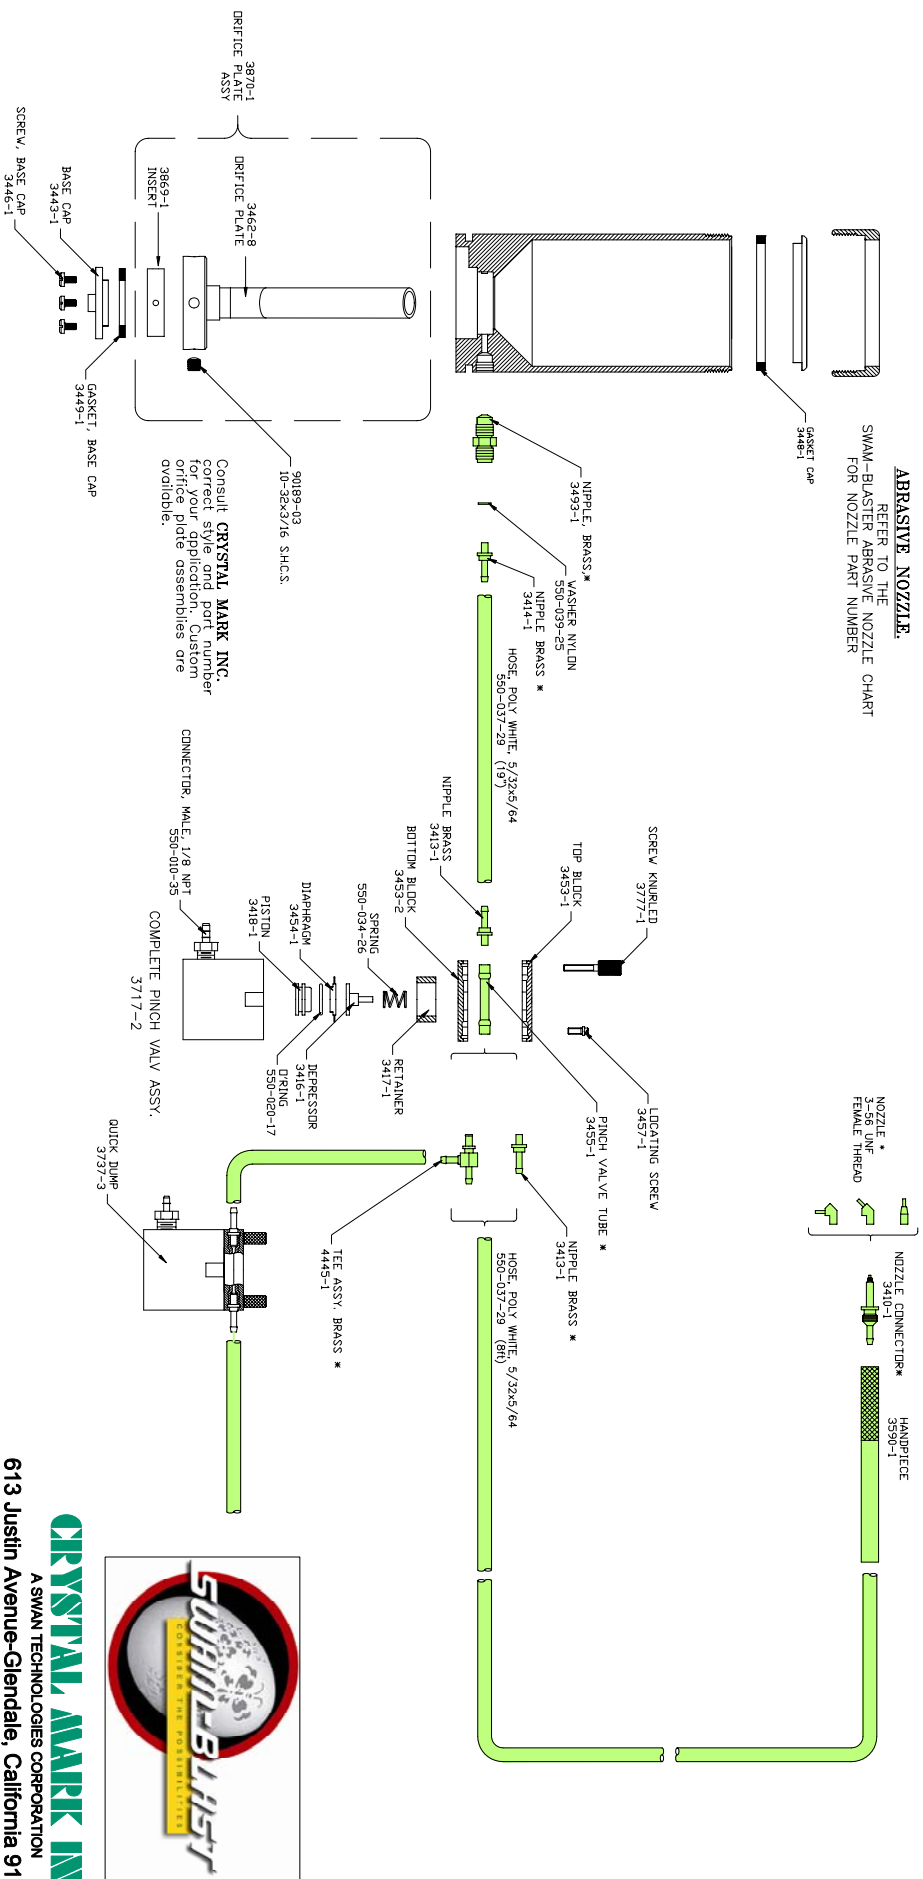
ABRASIVE NOZZLE.
REFER TO THE SWAM-BLASTER ABRASIVE NOZZLE CHART FOR NOZZLE PART NUMBER

GASKET CAP 3448-1

3870-1 ORIFICE PLATE ASSY

3462-8 ORIFICE PLATE

3869-1 INSERT

BASE CAP 3443-1

SCREW, BASE CAP 3446-1

GASKET, BASE CAP 3449-1

90189-03 10-32x3/16 S.H.C.S.

Consult CRYSTAL MARK INC. correct style and part number for your application. Custom orifice plate assemblies are available.

NIPPLE, BRASS,* 3493-1

WASHER NYLON 550-039-25

NIPPLE BRASS * 3414-1

HOSE, POLY WHITE, 5/32x5/64 550-037-29 (19")

SCREW KNURLED 3777-1

TOP BLOCK 3453-1

NIPPLE BRASS 3413-1

BOTTOM BLOCK 3453-2

SPRING 550-034-26

DIAPHRAGM 3454-1

PISTON 3418-1

CONNECTOR, MALE, 1/8 NPT 550-010-35

COMPLETE PINCH VALV ASSY. 3717-2

LOCATING SCREW 3457-1

PINCH VALVE TUBE * 3455-1

RETAINER 3417-1

DEPRESSOR 3416-1

ORING 550-020-17

NOZZLE * 3-56 UNF FEMALE THREAD

NOZZLE CONNECTOR* 3410-1

HANDPIECE 3590-1

NIPPLE BRASS * 3413-1

HOSE, POLY WHITE, 5/32x5/64 550-037-29 (8ft)

TEE ASSY, BRASS * 4445-1

QUICK DUMP 3737-3

SWAM-BLAST
CONSIDER THE POSSIBILITIES

CRYSTAL MARK IN
A SWAN TECHNOLOGIES CORPORATION
613 Justin Avenue-Glendale, California 91